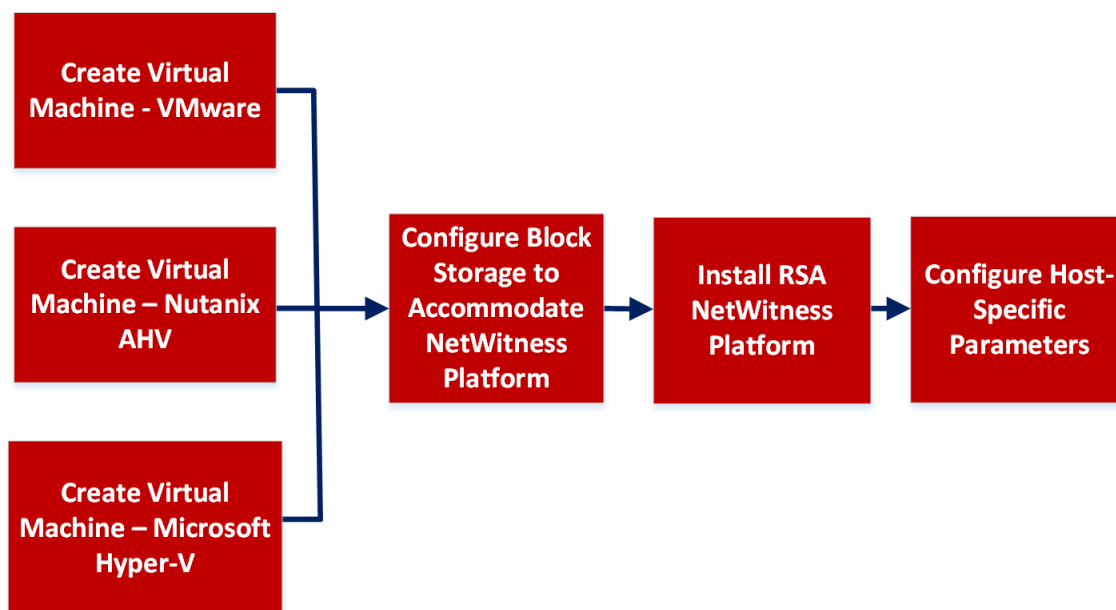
Create Virtual Machine - VMware

Create Virtual Machine – Nutanix AHV

Create Virtual Machine – Microsoft Hyper-V

Configure Block Storage to Accommodate NetWitness Platform

Install RSA NetWitness Platform

Configure Host-Specific Parameters